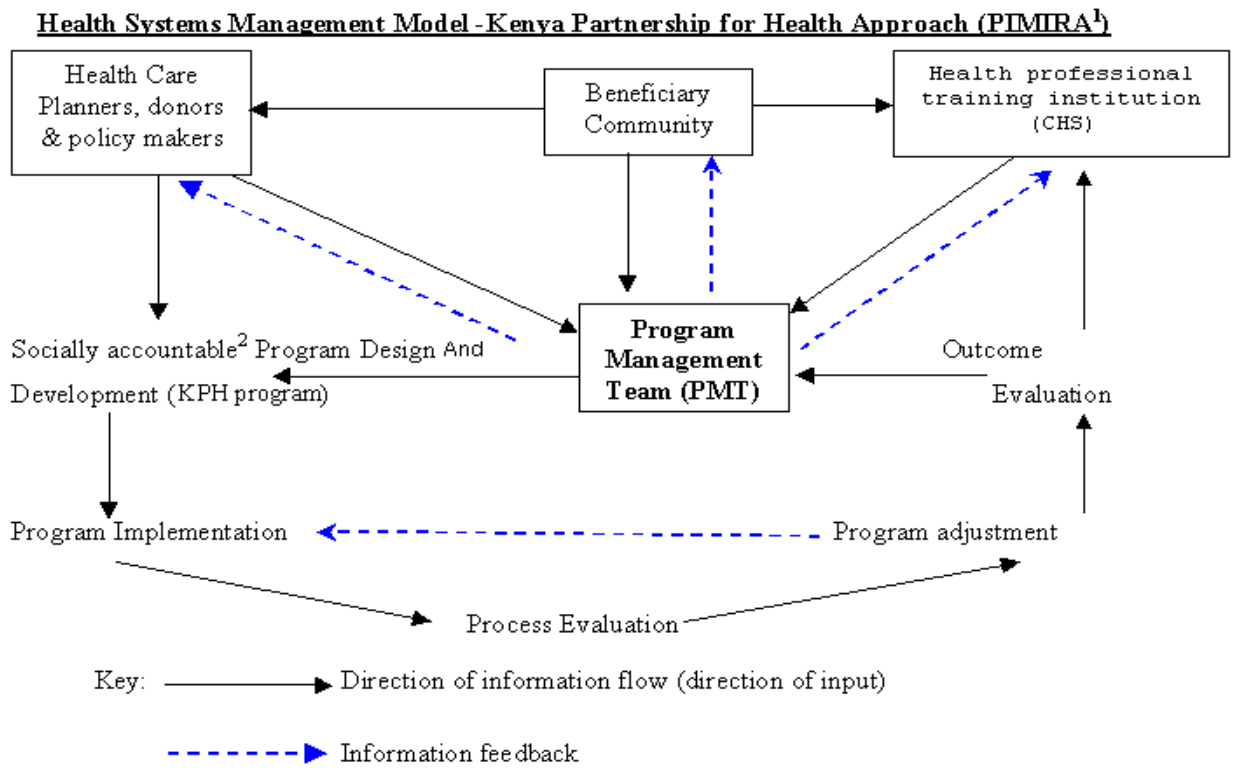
Health Systems Management Model -Kenya Partnership for Health Approach (PIMIRA$^1$)

Health Care Planners, donors & policy makers

Beneficiary Community

Health professional training institution (CHS)

Socially accountable$^2$ Program Design And Development (KPH program)

Program Management Team (PMT)

Outcome Evaluation

Program Implementation

Program adjustment

Process Evaluation

Key: Direction of information flow (direction of input)

Information feedback